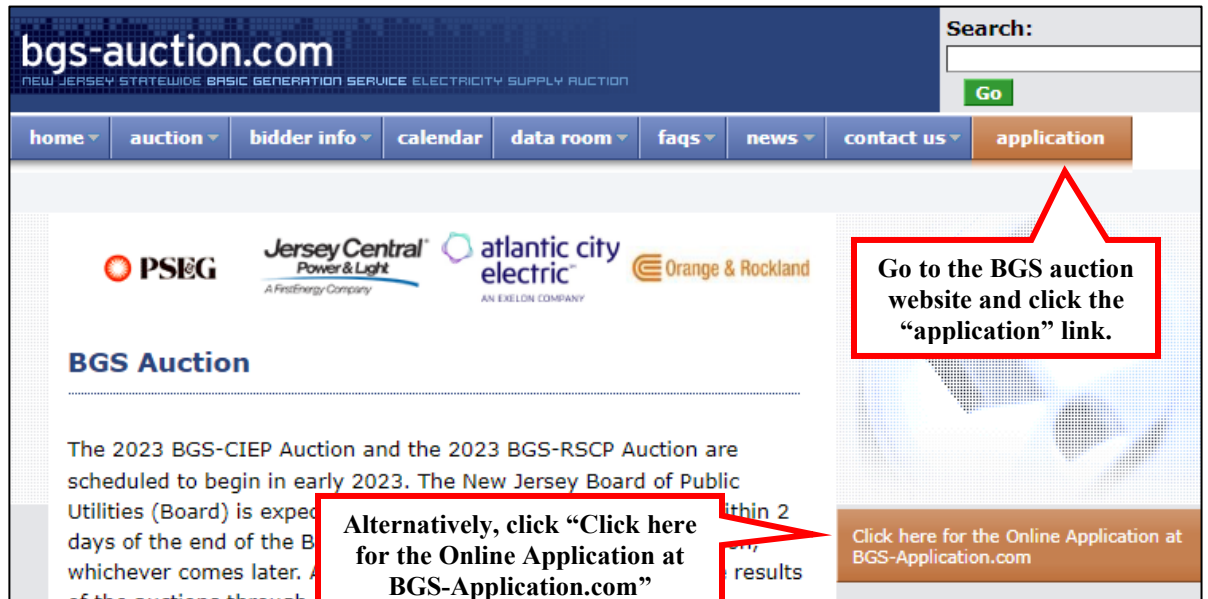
bgs-auction.com
NEW JERSEY STATEWIDE BASIC GENERATION SERVICE ELECTRICITY SUPPLY AUCTION

Search:
Go

home | auction | bidder info | calendar | data room | faqs | news | contact us | application

PSEG
Jersey Central Power & Light A FirstEnergy Company
atlantic city electric AN EXELON COMPANY
Orange & Rockland

Go to the BGS auction website and click the "application" link.

BGS Auction

The 2023 BGS-CIEP Auction and the 2023 BGS-RSCP Auction are scheduled to begin in early 2023. The New Jersey Board of Public Utilities (Board) is expec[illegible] ithin 2 days of the end of the B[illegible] whichever comes later. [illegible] e results of the auctions through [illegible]

Alternatively, click "Click here for the Online Application at BGS-Application.com"

Click here for the Online Application at BGS-Application.com